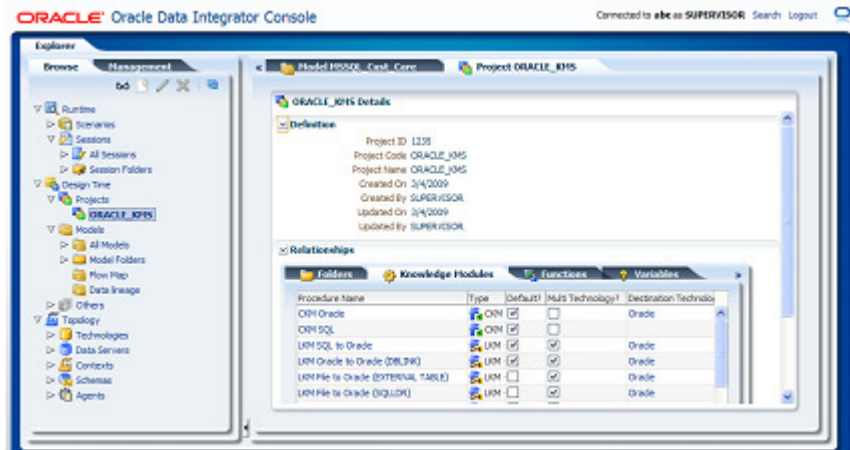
ORACLE Oracle Data Integrator Console

Connected to abc as SUPERVISOR Search Logout

Explorer

Browse Management

Runtime
Scenarios
Sessions
All Sessions
Session Folders
Design Time
Projects
ORACLE_KMS
Models
All Models
Model Folders
Flow Map
Data lineage
Others
Topology
Technologies
Data Servers
Contexts
Schemas
Agents

Model MSSQL_Cust_Core
Project ORACLE_KMS

ORACLE_KMS Details

Definition

Project ID 1238
Project Code ORACLE_KMS
Project Name ORACLE_KMS
Created On 3/4/2009
Created By SUPERVISOR
Updated On 3/4/2009
Updated By SUPERVISOR

Relationships

Folders Knowledge Modules Functions Variables

| Procedure Name | Type | Default? | Multi Technology? | Destination Technolo |
|---|---|---|---|---|
| CKM Oracle | CKM | ✓ | | Oracle |
| CKM SQL | CKM | ✓ | | |
| LKM SQL to Oracle | LKM | ✓ | ✓ | Oracle |
| LKM Oracle to Oracle (DBLINK) | LKM | ✓ | ✓ | Oracle |
| LKM File to Oracle (EXTERNAL TABLE) | LKM | | ✓ | Oracle |
| LKM File to Oracle (SQLLDR) | LKM | | ✓ | Oracle |